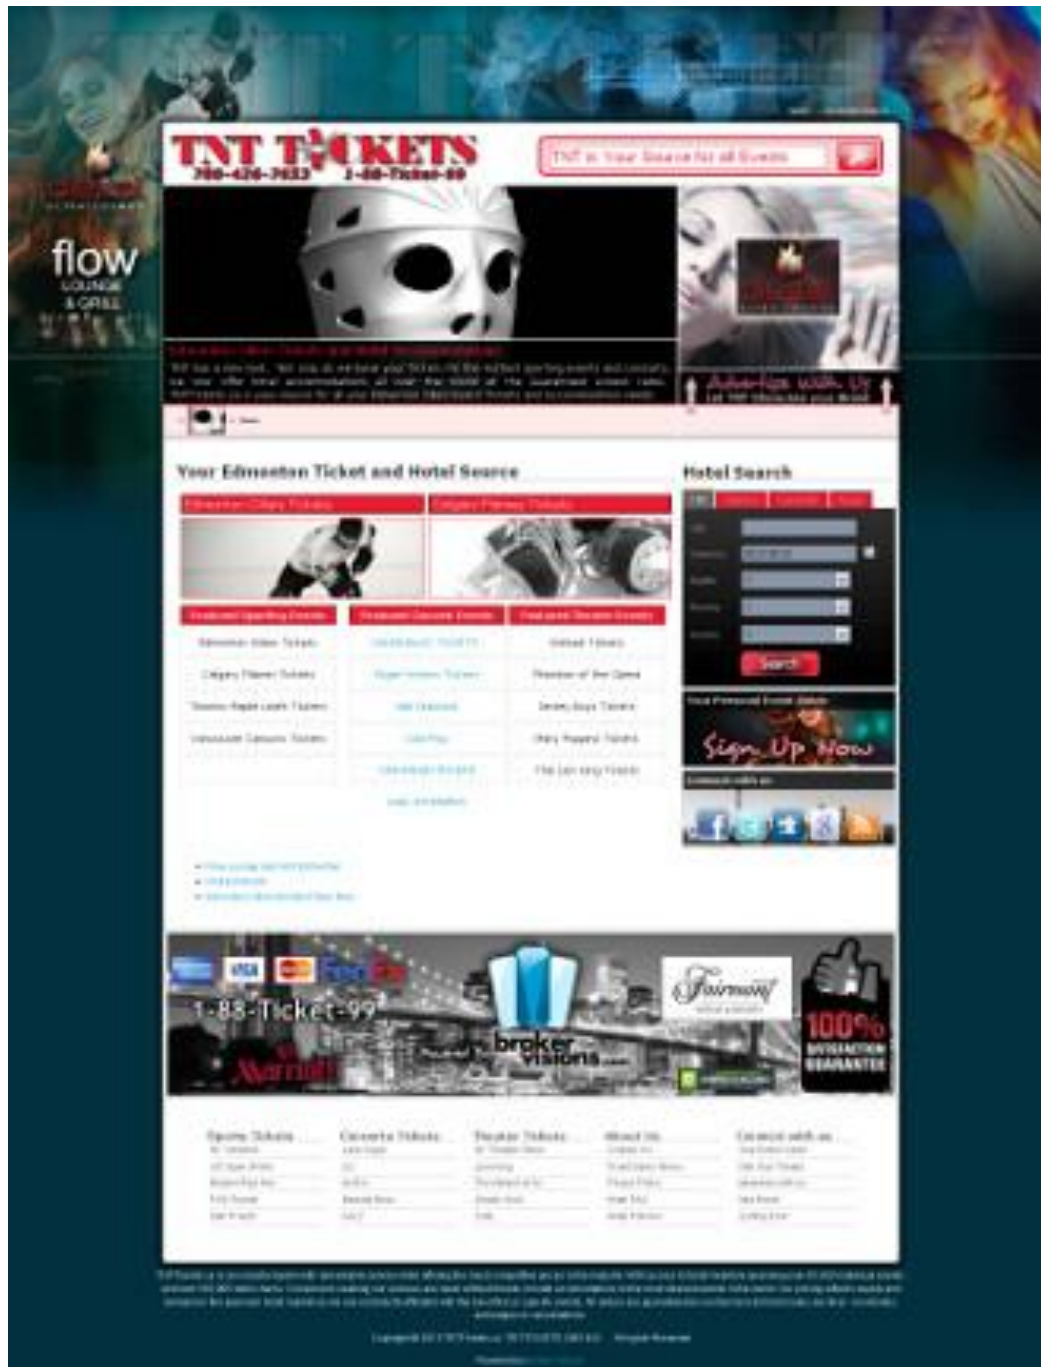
flow
LOUNGE
& GRILLE

TNT TICKETS
780-426-7633 1-88-Ticket-99

TNT is Your Source for all Events

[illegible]

Advertise with Us

Your Edmonton Ticket and Hotel Source

Hotel Search

Edmonton Oilers Tickets

Calgary Flames Tickets

Featured Upcoming Events

Featured Concert Events

Featured Theatre Events

Edmonton Oilers Tickets

Calgary Flames Tickets

Toronto Maple Leafs Tickets

Vancouver Canucks Tickets

Wicked Tickets

Phantom of the Opera

Jersey Boys Tickets

Search

Sign Up Now

1-88-Ticket-99

Fairmont

broker visions

Marriott

100% SATISFACTION GUARANTEE

Sports Tickets

Concerts Tickets

Theater Tickets

About Us

Connect with us

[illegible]